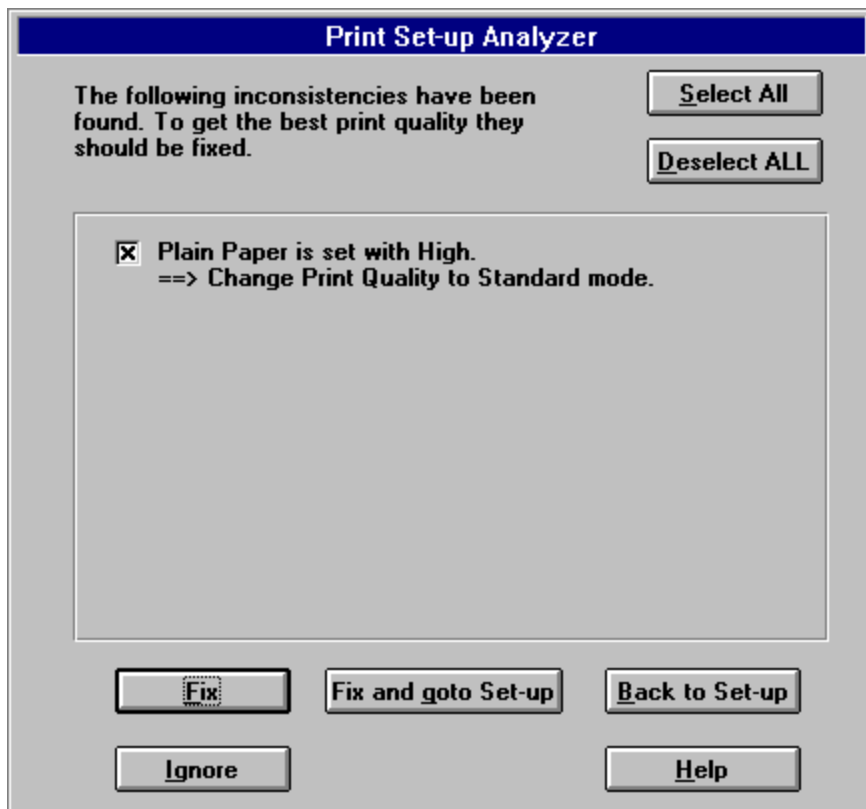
Print Set-up Analyzer

The following inconsistencies have been found. To get the best print quality they should be fixed.

Select All

Deselect ALL

☒ Plain Paper is set with High.
==> Change Print Quality to Standard mode.

Fix

Fix and goto Set-up

Back to Set-up

Ignore

Help